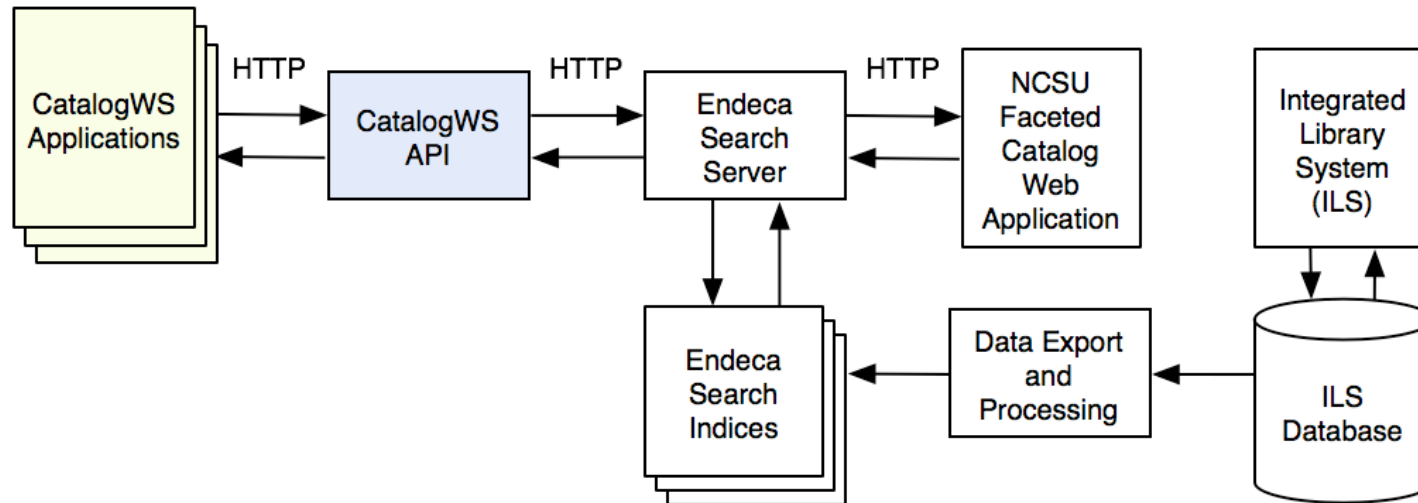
CatalogWS Applications

HTTP

CatalogWS API

HTTP

Endeca Search Server

HTTP

NCSU Faceted Catalog Web Application

Integrated Library System (ILS)

Endeca Search Indices

Data Export and Processing

ILS Database